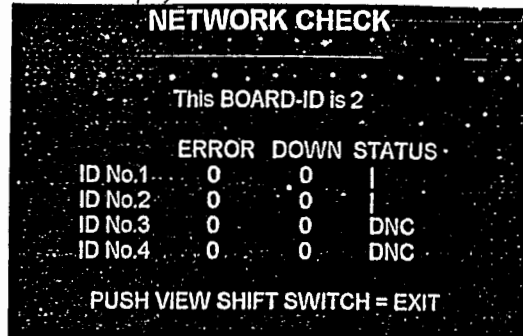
NETWORK CHECK

This BOARD-ID is 2

|  | ERROR | DOWN | STATUS |
|---|---|---|---|
| ID No.1 | 0 | 0 | I |
| ID No.2 | 0 | 0 | I |
| ID No.3 | 0 | 0 | DNC |
| ID No.4 | 0 | 0 | DNC |

PUSH VIEW SHIFT SWITCH = EXIT